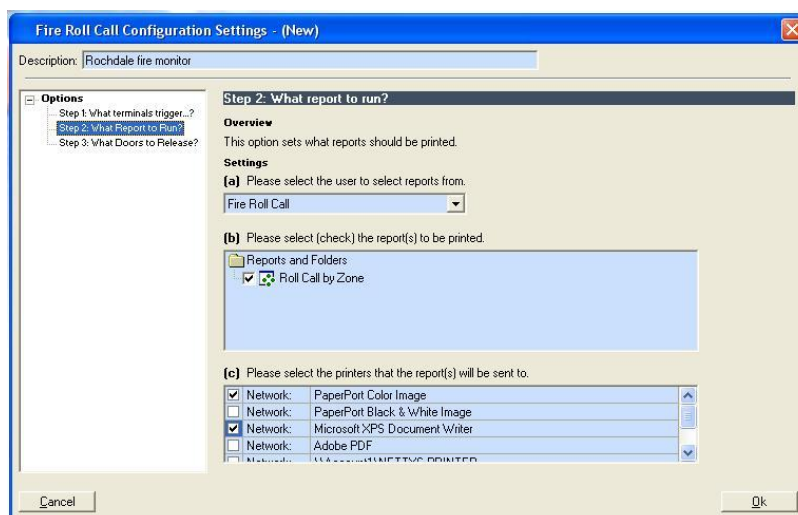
Fire Roll Call Configuration Settings - (New)

Description: Rochdale fire monitor

Options
Step 1: What terminals trigger...?
Step 2: What Report to Run?
Step 3: What Doors to Release?

Step 2: What report to run?

Overview

This option sets what reports should be printed.

Settings

(a) Please select the user to select reports from.

Fire Roll Call

(b) Please select (check) the report(s) to be printed.

Reports and Folders
Roll Call by Zone

(c) Please select the printers that the report(s) will be sent to.

| | | |
|---|---|---|
| ☑ | Network: | PaperPort Color Image |
| ☐ | Network: | PaperPort Black & White Image |
| ☑ | Network: | Microsoft XPS Document Writer |
| ☐ | Network: | Adobe PDF |
| ☐ | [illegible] | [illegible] |

Cancel

Ok